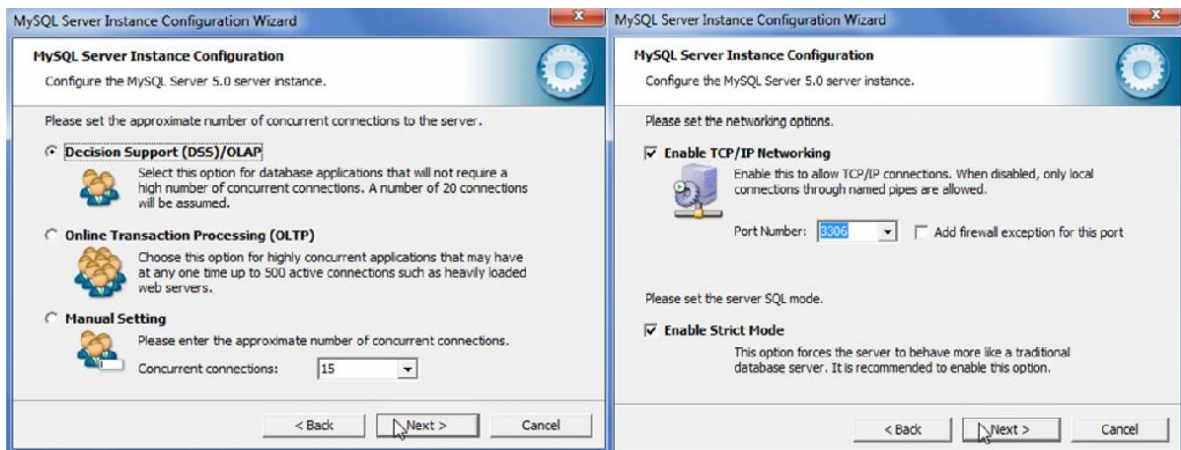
MySQL Server Instance Configuration Wizard

MySQL Server Instance Configuration

Configure the MySQL Server 5.0 server instance.

Please set the approximate number of concurrent connections to the server.

Decision Support (DSS)/OLAP

Select this option for database applications that will not require a high number of concurrent connections. A number of 20 connections will be assumed.

Online Transaction Processing (OLTP)

Choose this option for highly concurrent applications that may have at any one time up to 500 active connections such as heavily loaded web servers.

Manual Setting

Please enter the approximate number of concurrent connections.

Concurrent connections: 15

< Back Next > Cancel

MySQL Server Instance Configuration Wizard

MySQL Server Instance Configuration

Configure the MySQL Server 5.0 server instance.

Please set the networking options.

Enable TCP/IP Networking

Enable this to allow TCP/IP connections. When disabled, only local connections through named pipes are allowed.

Port Number: 3306

Add firewall exception for this port

Please set the server SQL mode.

Enable Strict Mode

This option forces the server to behave more like a traditional database server. It is recommended to enable this option.

< Back Next > Cancel